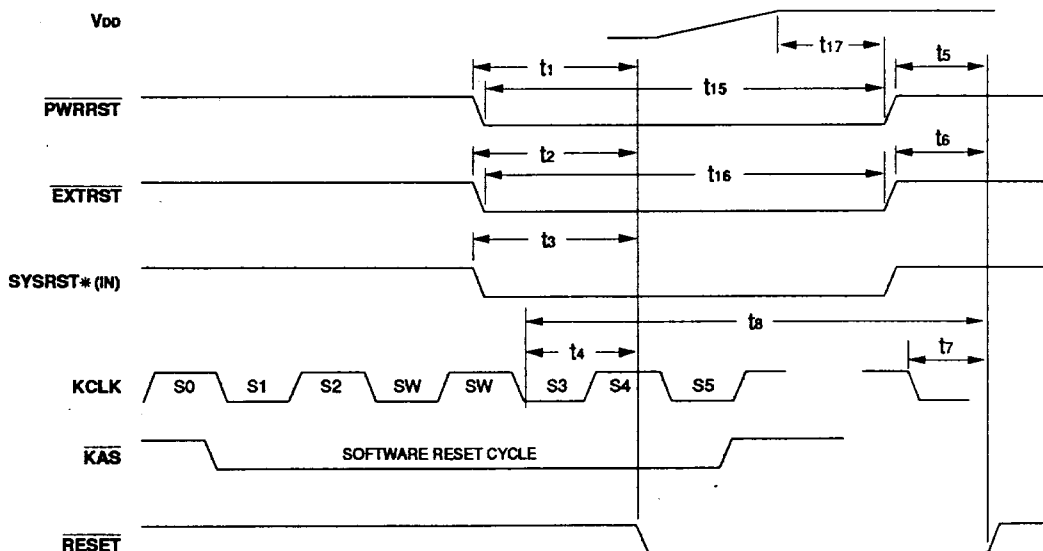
$V_{DD}$

$t_{17}$

$t_1$

$t_5$

$t_{15}$

$\overline{PWRRST}$

$t_2$

$t_6$

$t_{16}$

$\overline{EXTRST}$

$t_3$

SYSRST∗ (IN)

$t_8$

$t_4$

$t_7$

KCLK

S0 S1 S2 SW SW S3 S4 S5

$\overline{KAS}$

SOFTWARE RESET CYCLE

$\overline{RESET}$